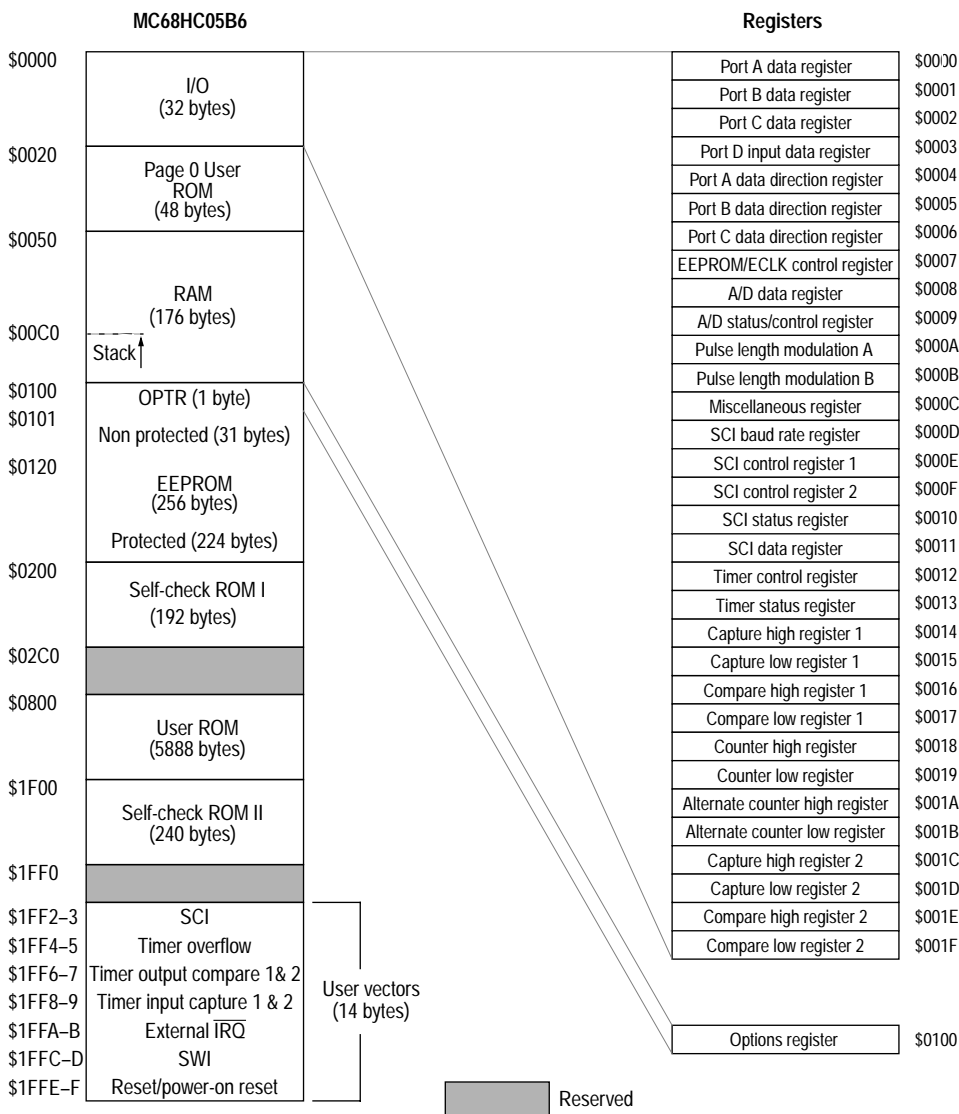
MC68HC05B6

Registers

$0000
I/O
(32 bytes)

$0020
Page 0 User ROM
(48 bytes)

$0050
RAM
(176 bytes)

$00C0
Stack

$0100
OPTR (1 byte)

$0101
Non protected (31 bytes)

$0120
EEPROM
(256 bytes)

Protected (224 bytes)

$0200
Self-check ROM I
(192 bytes)

$02C0

$0800
User ROM
(5888 bytes)

$1F00
Self-check ROM II
(240 bytes)

$1FF0

| | |
|---|---|
| $1FF2–3 | SCI |
| $1FF4–5 | Timer overflow |
| $1FF6–7 | Timer output compare 1& 2 |
| $1FF8–9 | Timer input capture 1 & 2 |
| $1FFA–B | External $\overline{IRQ}$ |
| $1FFC–D | SWI |
| $1FFE–F | Reset/power-on reset |

User vectors
(14 bytes)

| Register | Address |
|---|---|
| Port A data register | $0000 |
| Port B data register | $0001 |
| Port C data register | $0002 |
| Port D input data register | $0003 |
| Port A data direction register | $0004 |
| Port B data direction register | $0005 |
| Port C data direction register | $0006 |
| EEPROM/ECLK control register | $0007 |
| A/D data register | $0008 |
| A/D status/control register | $0009 |
| Pulse length modulation A | $000A |
| Pulse length modulation B | $000B |
| Miscellaneous register | $000C |
| SCI baud rate register | $000D |
| SCI control register 1 | $000E |
| SCI control register 2 | $000F |
| SCI status register | $0010 |
| SCI data register | $0011 |
| Timer control register | $0012 |
| Timer status register | $0013 |
| Capture high register 1 | $0014 |
| Capture low register 1 | $0015 |
| Compare high register 1 | $0016 |
| Compare low register 1 | $0017 |
| Counter high register | $0018 |
| Counter low register | $0019 |
| Alternate counter high register | $001A |
| Alternate counter low register | $001B |
| Capture high register 2 | $001C |
| Capture low register 2 | $001D |
| Compare high register 2 | $001E |
| Compare low register 2 | $001F |

| | |
|---|---|
| Options register | $0100 |

Reserved